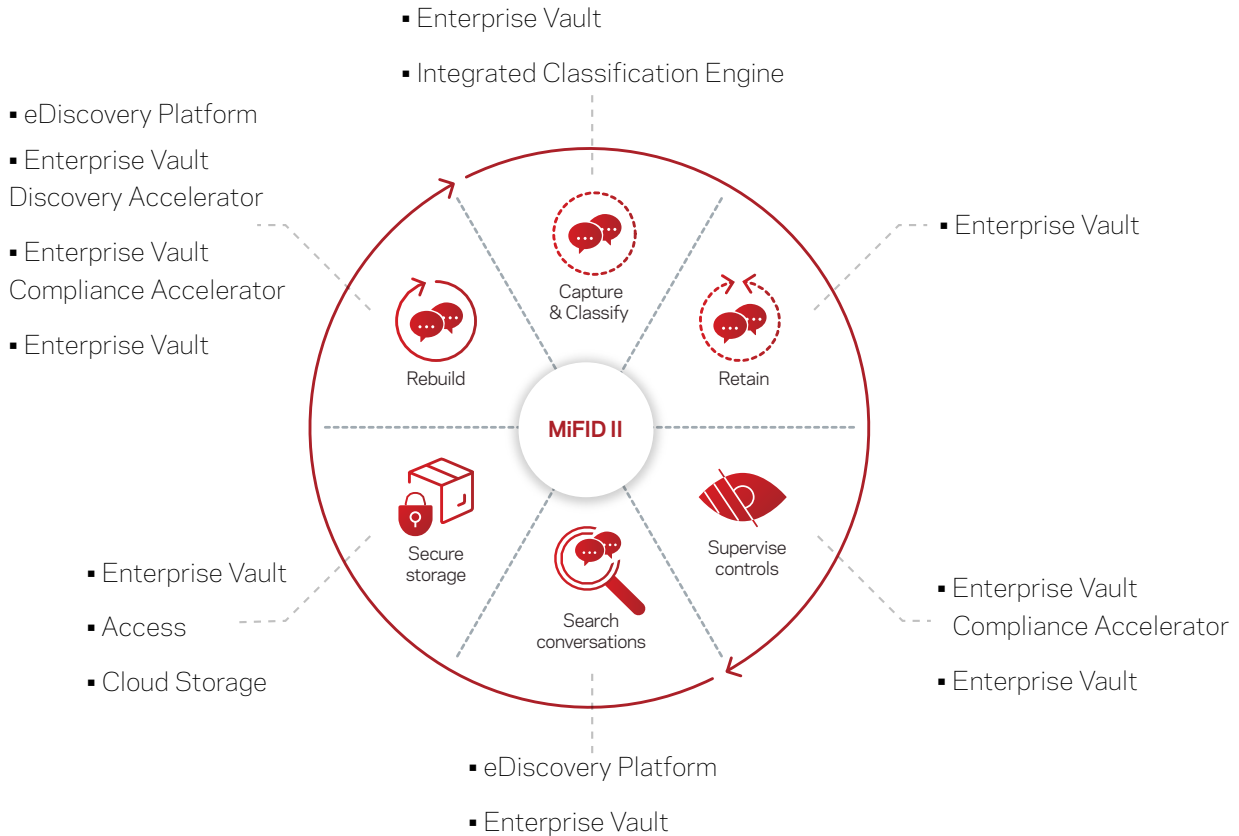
▪ Enterprise Vault

▪ Integrated Classification Engine

▪ eDiscovery Platform

▪ Enterprise Vault Discovery Accelerator

▪ Enterprise Vault Compliance Accelerator

▪ Enterprise Vault

▪ Enterprise Vault

Capture & Classify

Rebuild

Retain

MiFID II

Secure storage

Search conversations

Supervise controls

▪ Enterprise Vault

▪ Access

▪ Cloud Storage

▪ Enterprise Vault Compliance Accelerator

▪ Enterprise Vault

▪ eDiscovery Platform

▪ Enterprise Vault